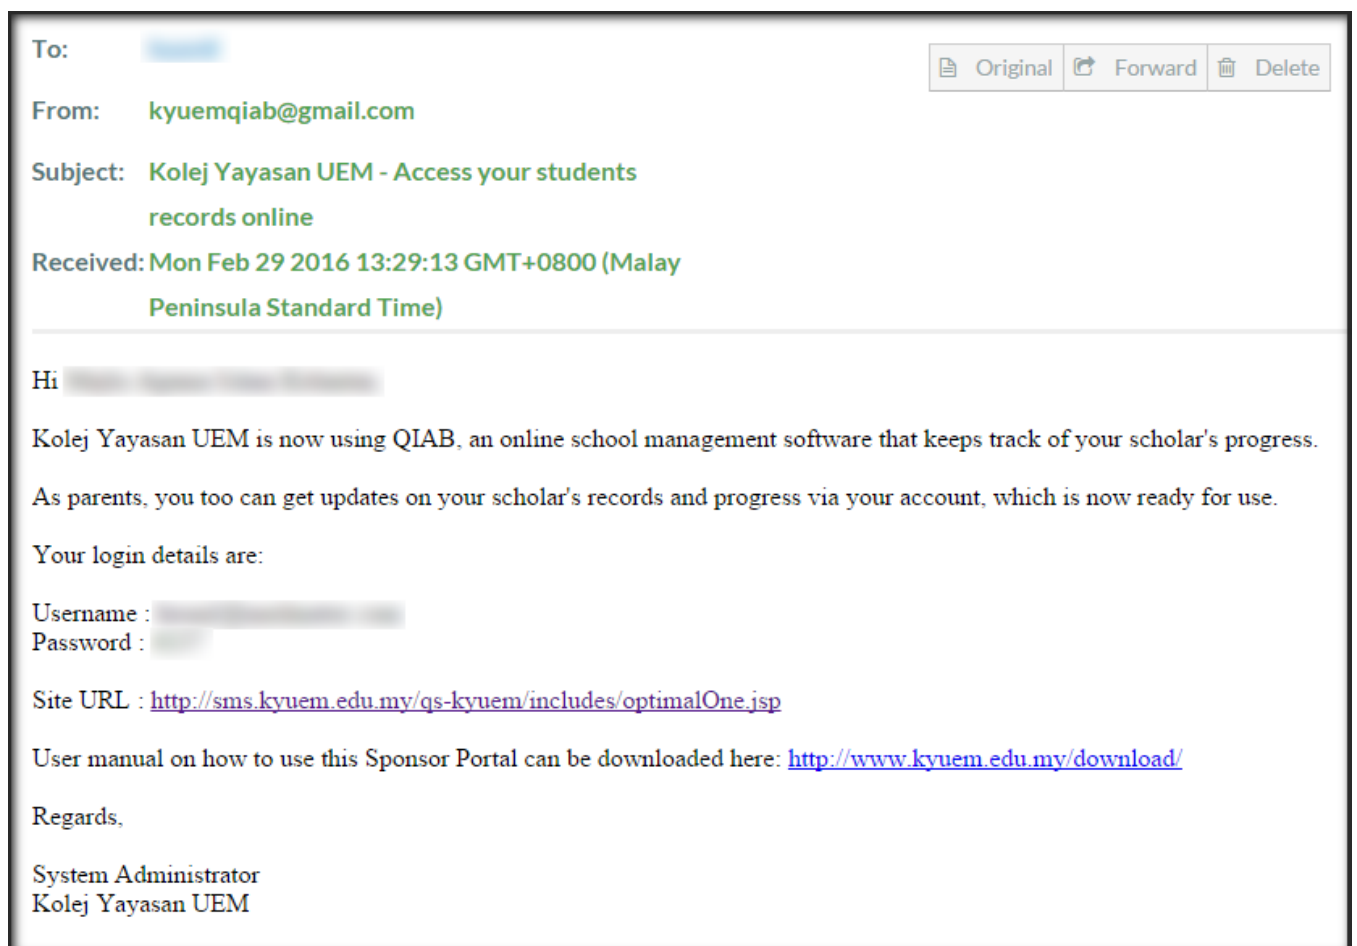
To: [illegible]

Original Forward Delete

From: kyuemqiab@gmail.com

Subject: Kolej Yayasan UEM - Access your students records online

Received: Mon Feb 29 2016 13:29:13 GMT+0800 (Malay Peninsula Standard Time)

Hi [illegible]

Kolej Yayasan UEM is now using QIAB, an online school management software that keeps track of your scholar's progress.

As parents, you too can get updates on your scholar's records and progress via your account, which is now ready for use.

Your login details are:

Username : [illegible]
Password : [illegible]

Site URL : http://sms.kyuem.edu.my/qs-kyuem/includes/optimalOne.jsp

User manual on how to use this Sponsor Portal can be downloaded here: http://www.kyuem.edu.my/download/

Regards,

System Administrator
Kolej Yayasan UEM